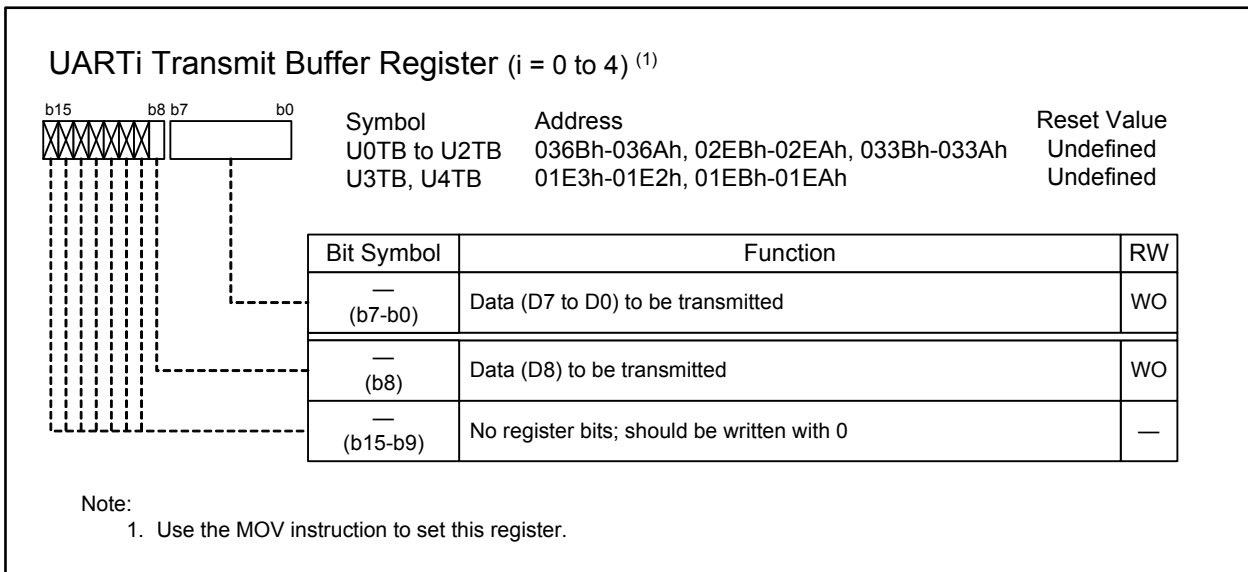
UARTi Transmit Buffer Register (i = 0 to 4) (1)

b15 b8 b7 b0

| Symbol | Address | Reset Value |
|---|---|---|
| U0TB to U2TB | 036Bh-036Ah, 02EBh-02EAh, 033Bh-033Ah | Undefined |
| U3TB, U4TB | 01E3h-01E2h, 01EBh-01EAh | Undefined |

| Bit Symbol | Function | RW |
|---|---|---|
| — (b7-b0) | Data (D7 to D0) to be transmitted | WO |
| — (b8) | Data (D8) to be transmitted | WO |
| — (b15-b9) | No register bits; should be written with 0 | — |

Note:
1. Use the MOV instruction to set this register.